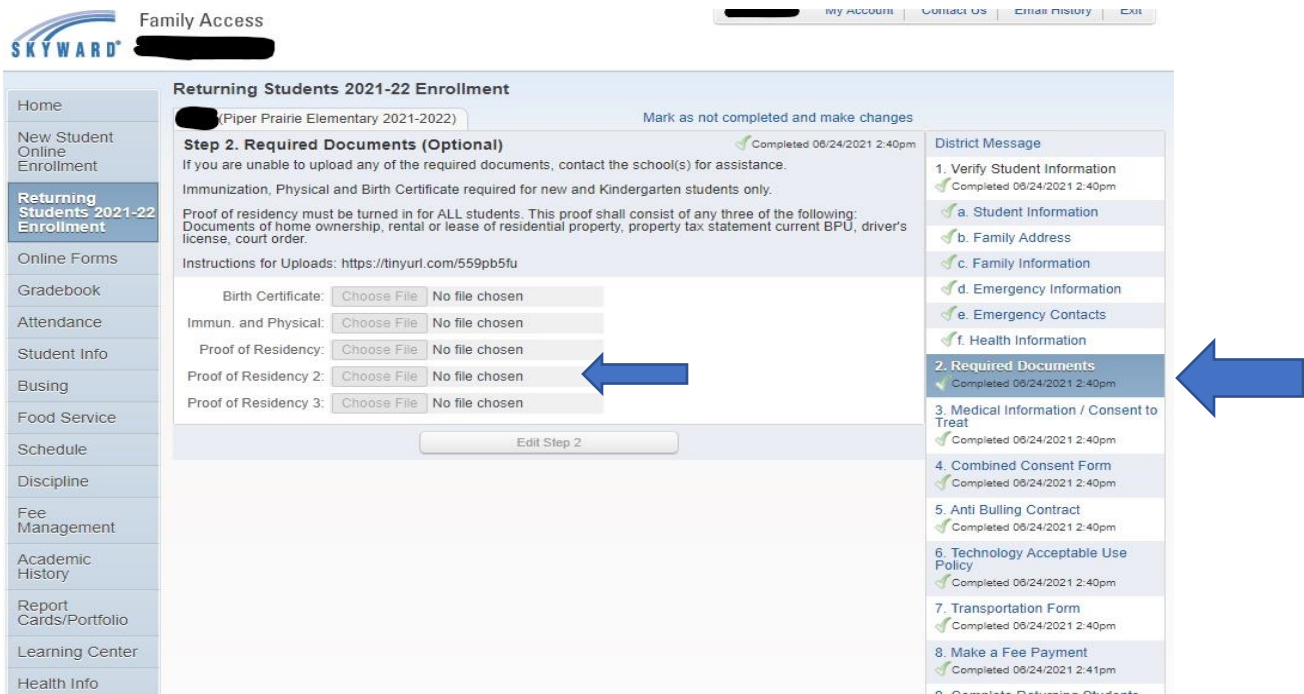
Family Access
SKYWARD

My Account | Contact Us | Email History | Exit

Returning Students 2021-22 Enrollment

Home
New Student Online Enrollment
Returning Students 2021-22 Enrollment
Online Forms
Gradebook
Attendance
Student Info
Busing
Food Service
Schedule
Discipline
Fee Management
Academic History
Report Cards/Portfolio
Learning Center
Health Info

(Piper Prairie Elementary 2021-2022)
Mark as not completed and make changes

Step 2. Required Documents (Optional)
Completed 06/24/2021 2:40pm

If you are unable to upload any of the required documents, contact the school(s) for assistance.

Immunization, Physical and Birth Certificate required for new and Kindergarten students only.

Proof of residency must be turned in for ALL students. This proof shall consist of any three of the following: Documents of home ownership, rental or lease of residential property, property tax statement current BPU, driver's license, court order.

Instructions for Uploads: https://tinyurl.com/559pb5fu

Birth Certificate: Choose File No file chosen
Immun. and Physical: Choose File No file chosen
Proof of Residency: Choose File No file chosen
Proof of Residency 2: Choose File No file chosen
Proof of Residency 3: Choose File No file chosen

Edit Step 2

District Message
1. Verify Student Information
Completed 06/24/2021 2:40pm
a. Student Information
b. Family Address
c. Family Information
d. Emergency Information
e. Emergency Contacts
f. Health Information
2. Required Documents
Completed 06/24/2021 2:40pm
3. Medical Information / Consent to Treat
Completed 06/24/2021 2:40pm
4. Combined Consent Form
Completed 06/24/2021 2:40pm
5. Anti Bulling Contract
Completed 06/24/2021 2:40pm
6. Technology Acceptable Use Policy
Completed 06/24/2021 2:40pm
7. Transportation Form
Completed 06/24/2021 2:40pm
8. Make a Fee Payment
Completed 06/24/2021 2:41pm
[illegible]